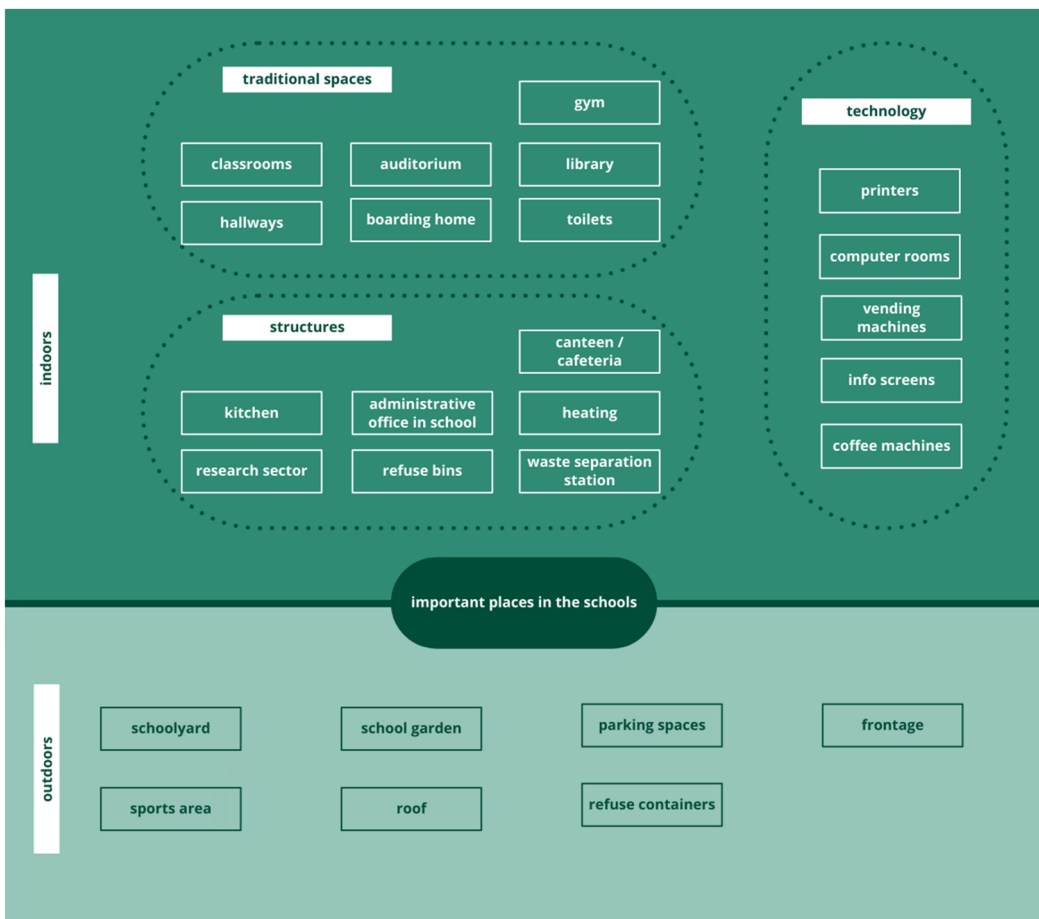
indoors

traditional spaces

gym

classrooms

auditorium

library

hallways

boarding home

toilets

structures

canteen / cafeteria

kitchen

administrative office in school

heating

research sector

refuse bins

waste separation station

technology

printers

computer rooms

vending machines

info screens

coffee machines

important places in the schools

outdoors

schoolyard

school garden

parking spaces

frontage

sports area

roof

refuse containers